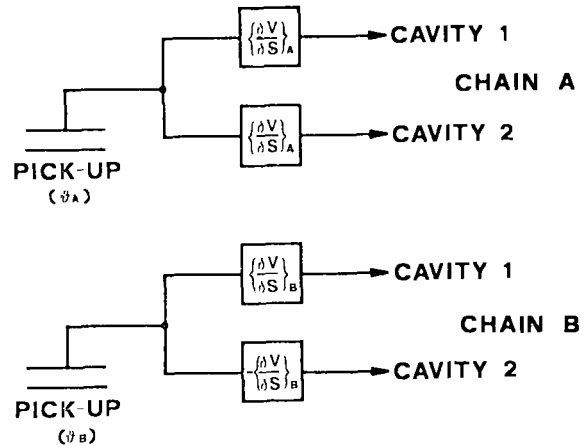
$\left\{\frac{\partial V}{\partial S}\right\}_A$ CAVITY 1

CHAIN A

$\left\{\frac{\partial V}{\partial S}\right\}_A$ CAVITY 2

PICK-UP
$(\vartheta_A)$

$\left\{\frac{\partial V}{\partial S}\right\}_B$ CAVITY 1

CHAIN B

$-\left\{\frac{\partial V}{\partial S}\right\}_B$ CAVITY 2

PICK-UP
$(\vartheta_B)$